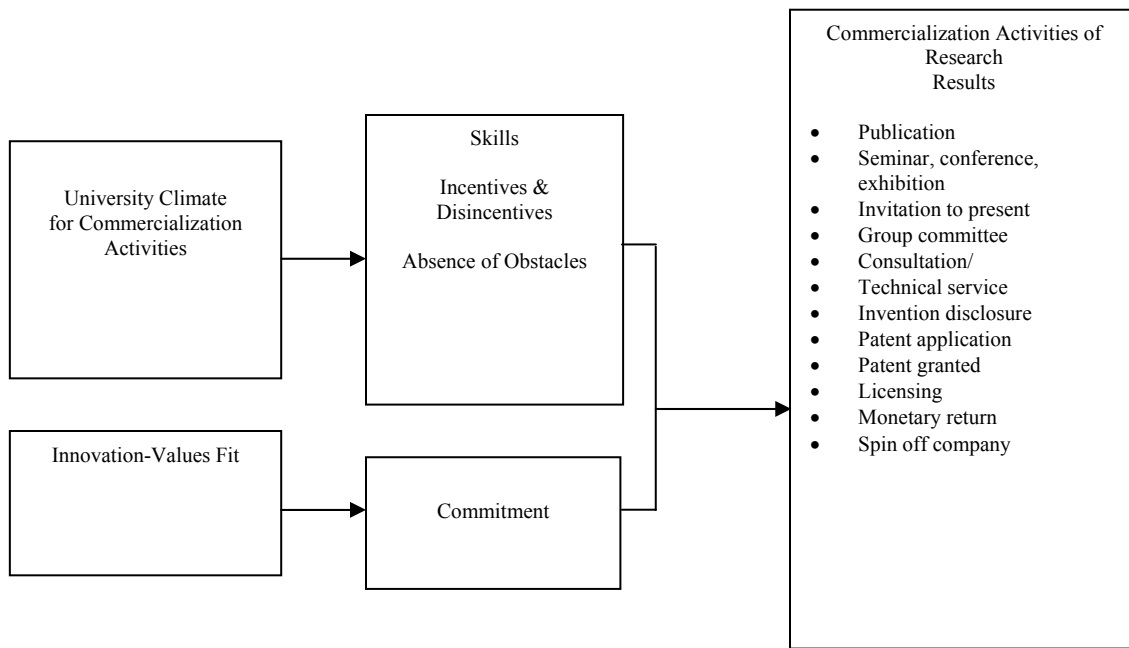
University Climate for Commercialization Activities

Skills

Incentives & Disincentives

Absence of Obstacles

Innovation-Values Fit

Commitment

Commercialization Activities of Research Results

- Publication
- Seminar, conference, exhibition
- Invitation to present
- Group committee
- Consultation/
- Technical service
- Invention disclosure
- Patent application
- Patent granted
- Licensing
- Monetary return
- Spin off company